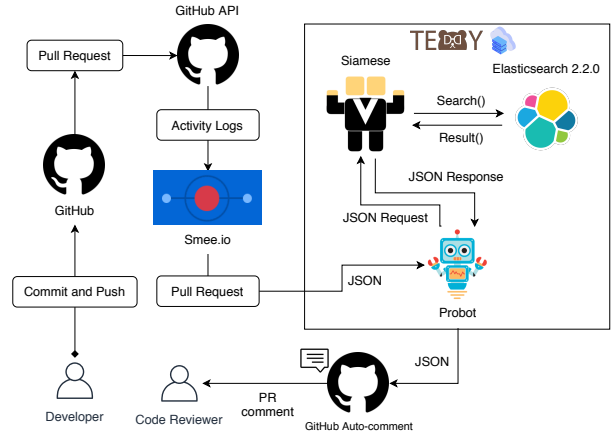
GitHub API

Pull Request

Activity Logs

GitHub

Smee.io

Commit and Push

Pull Request

Developer

Code Reviewer

TEDDY

Siamese

Elasticsearch 2.2.0

Search()

Result()

JSON Response

JSON Request

JSON

Probot

JSON

PR comment

GitHub Auto-comment